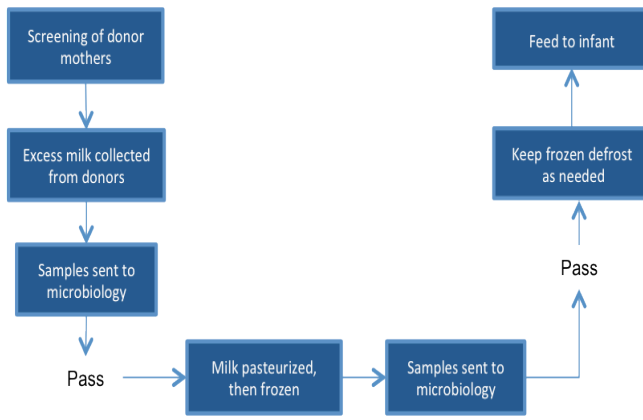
Screening of donor mothers

Excess milk collected from donors

Samples sent to microbiology

Pass

Milk pasteurized, then frozen

Samples sent to microbiology

Pass

Keep frozen defrost as needed

Feed to infant